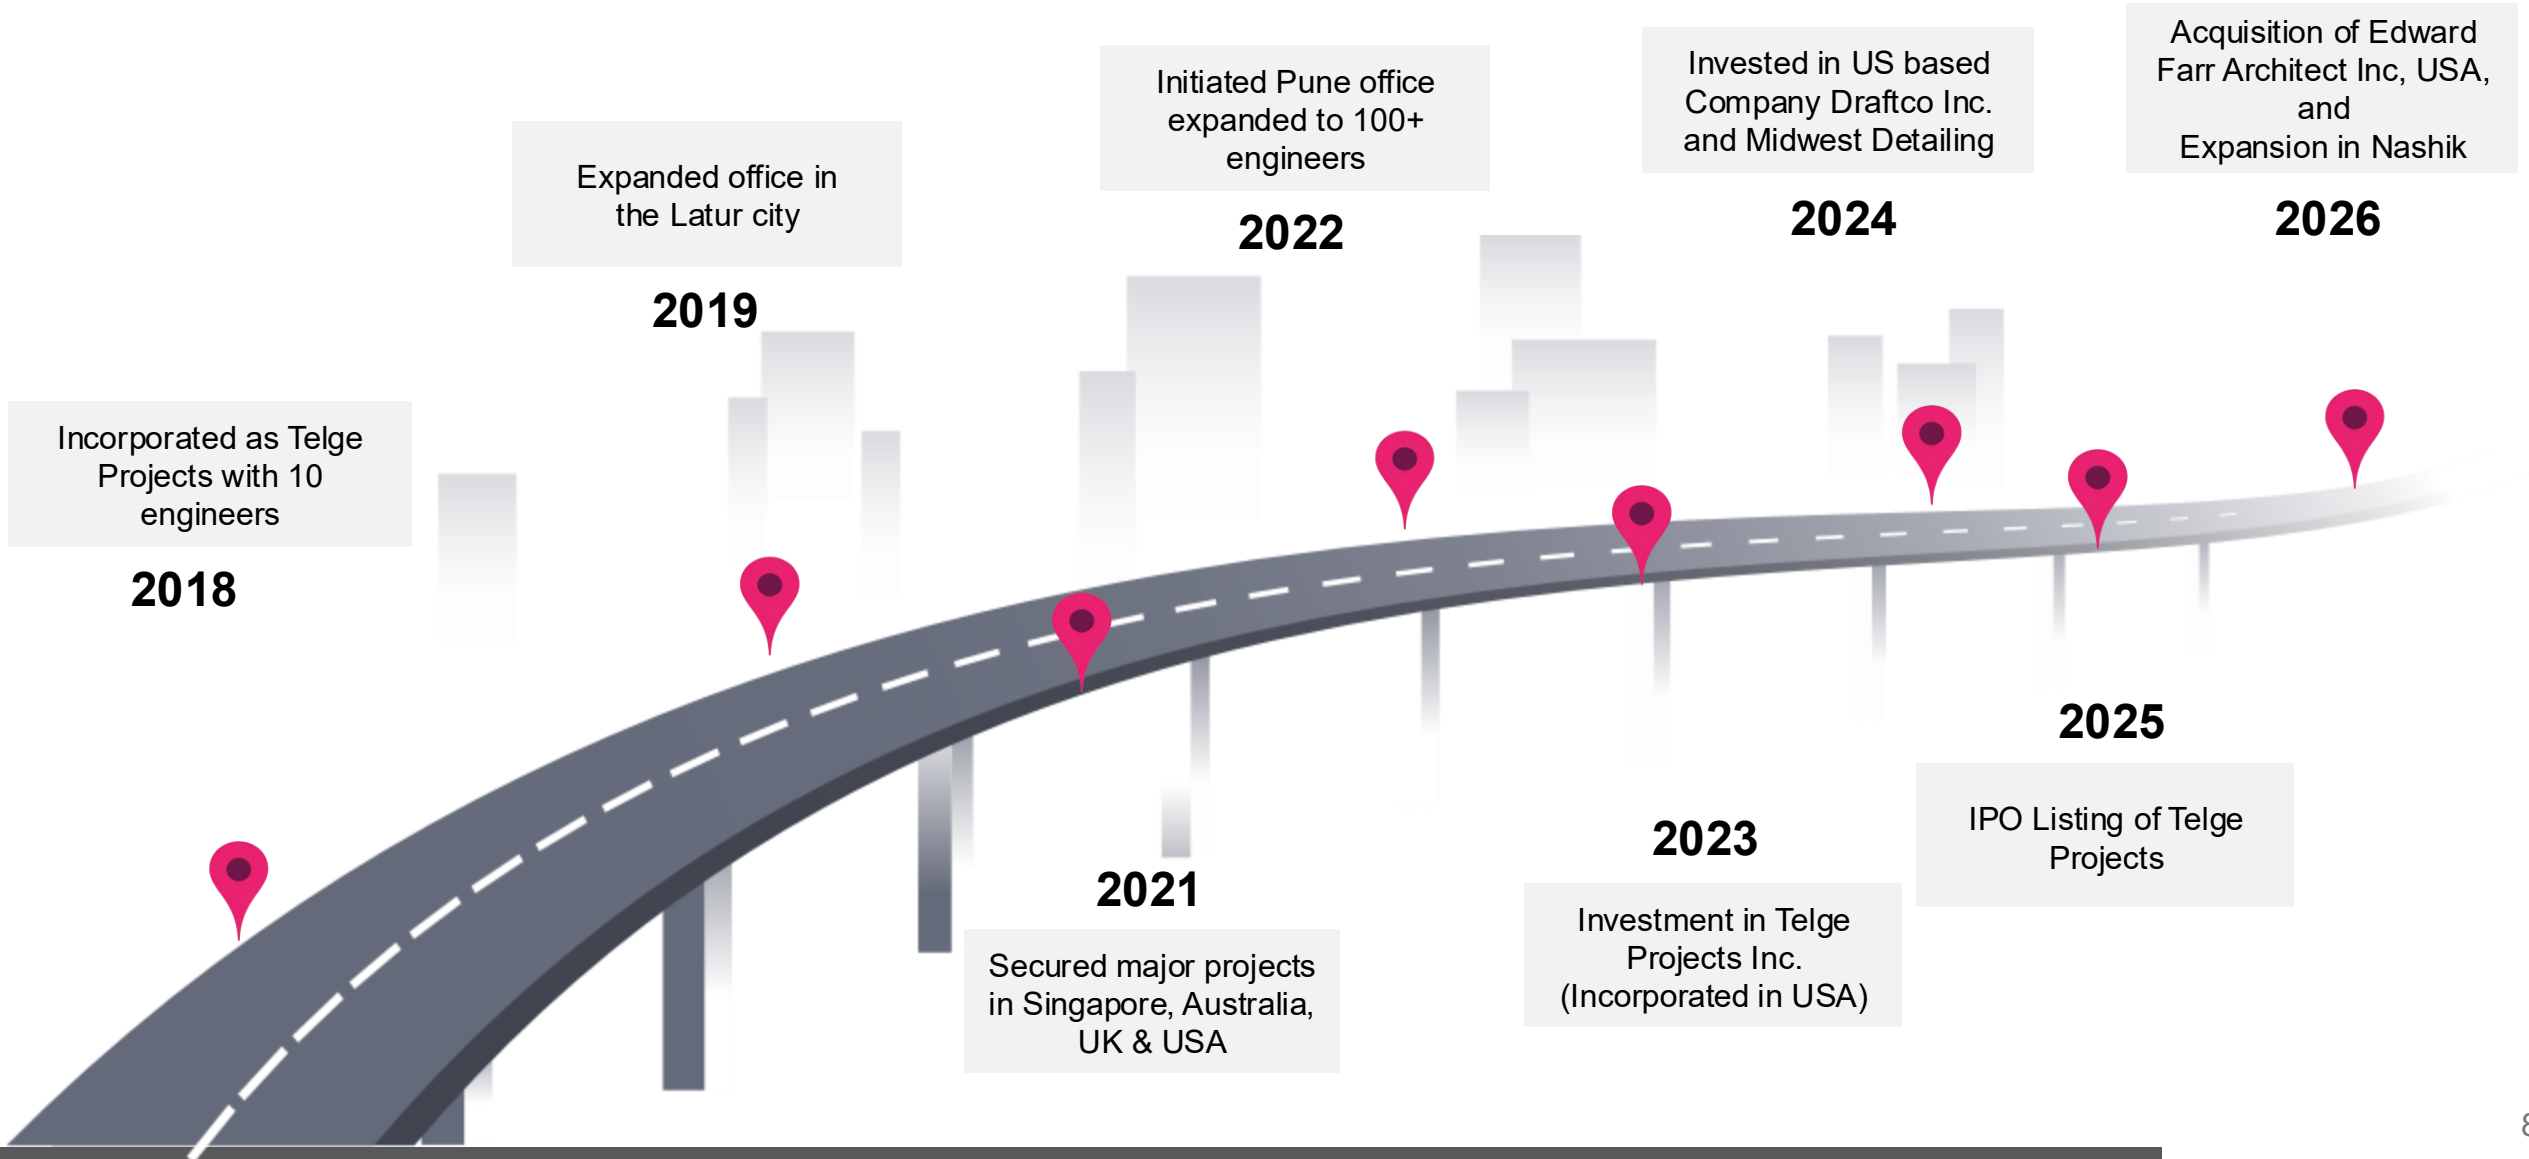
Incorporated as Telge Projects with 10 engineers

2018

Expanded office in the Latur city

2019

2021

Secured major projects in Singapore, Australia, UK & USA

Initiated Pune office expanded to 100+ engineers

2022

2023

Investment in Telge Projects Inc. (Incorporated in USA)

Invested in US based Company Draftco Inc. and Midwest Detailing

2024

2025

IPO Listing of Telge Projects

Acquisition of Edward Farr Architect Inc, USA, and Expansion in Nashik

2026

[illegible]